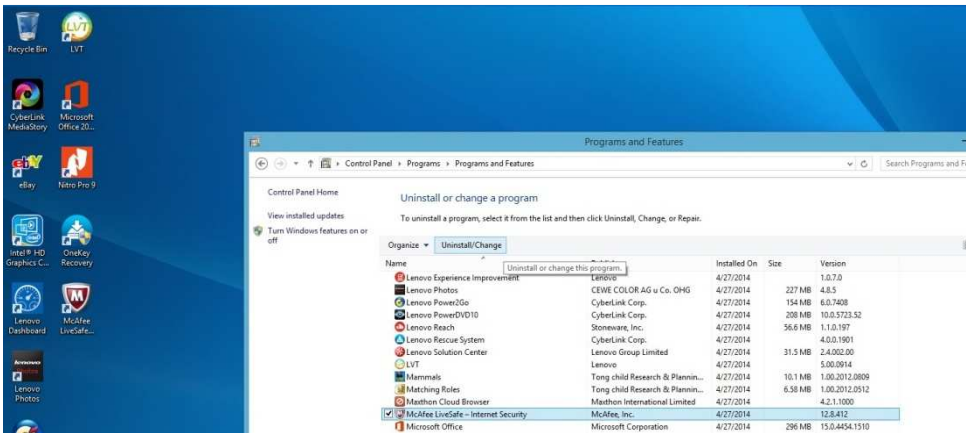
Recycle Bin
LVT
CyberLink MediaStory
Microsoft Office 20...
eBay
Nitro Pro 9
Intel® HD Graphics C...
OneKey Recovery
Lenovo Dashboard
McAfee LiveSafe...
Lenovo Photos

Programs and Features

Control Panel › Programs › Programs and Features

Search Programs and F

Control Panel Home
View installed updates
Turn Windows features on or off

Uninstall or change a program
To uninstall a program, select it from the list and then click Uninstall, Change, or Repair.

Organize ▾ Uninstall/Change

Uninstall or change this program.

| Name | Publisher | Installed On | Size | Version |
|---|---|---|---|---|
| Lenovo Experience Improvement | Lenovo | 4/27/2014 | | 1.0.7.0 |
| Lenovo Photos | CEWE COLOR AG u Co. OHG | 4/27/2014 | 227 MB | 4.8.5 |
| Lenovo Power2Go | CyberLink Corp. | 4/27/2014 | 154 MB | 6.0.7408 |
| Lenovo PowerDVD10 | CyberLink Corp. | 4/27/2014 | 208 MB | 10.0.5723.52 |
| Lenovo Reach | Stoneware, Inc. | 4/27/2014 | 56.6 MB | 1.1.0.197 |
| Lenovo Rescue System | CyberLink Corp. | 4/27/2014 | | 4.0.0.1901 |
| Lenovo Solution Center | Lenovo Group Limited | 4/27/2014 | 31.5 MB | 2.4.002.00 |
| LVT | Lenovo | 4/27/2014 | | 5.00.0914 |
| Mammals | Tong child Research & Plannin... | 4/27/2014 | 10.1 MB | 1.00.2012.0809 |
| Matching Roles | Tong child Research & Plannin... | 4/27/2014 | 6.58 MB | 1.00.2012.0512 |
| Maxthon Cloud Browser | Maxthon International Limited | 4/27/2014 | | 4.2.1.1000 |
| McAfee LiveSafe – Internet Security | McAfee, Inc. | 4/27/2014 | | 12.8.412 |
| Microsoft Office | Microsoft Corporation | 4/27/2014 | 296 MB | 15.0.4454.1510 |